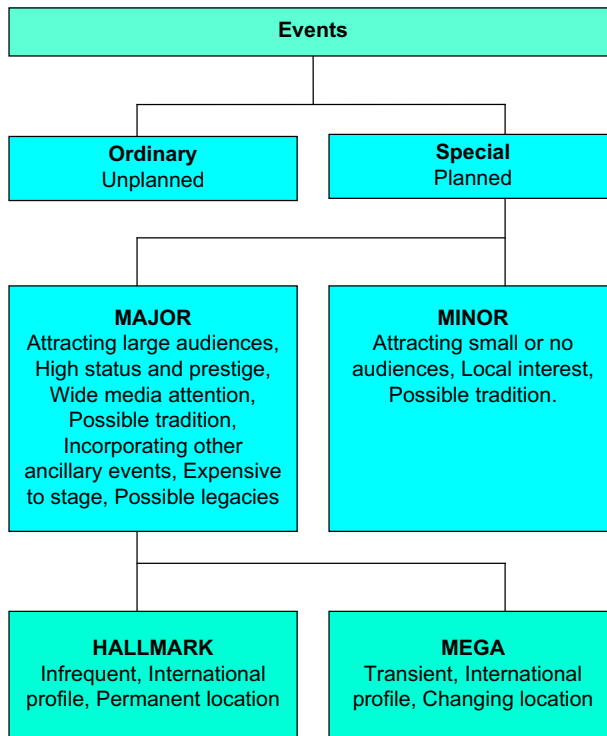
Events

Ordinary
Unplanned

Special
Planned

MAJOR
Attracting large audiences, High status and prestige, Wide media attention, Possible tradition, Incorporating other ancillary events, Expensive to stage, Possible legacies

MINOR
Attracting small or no audiences, Local interest, Possible tradition.

HALLMARK
Infrequent, International profile, Permanent location

MEGA
Transient, International profile, Changing location